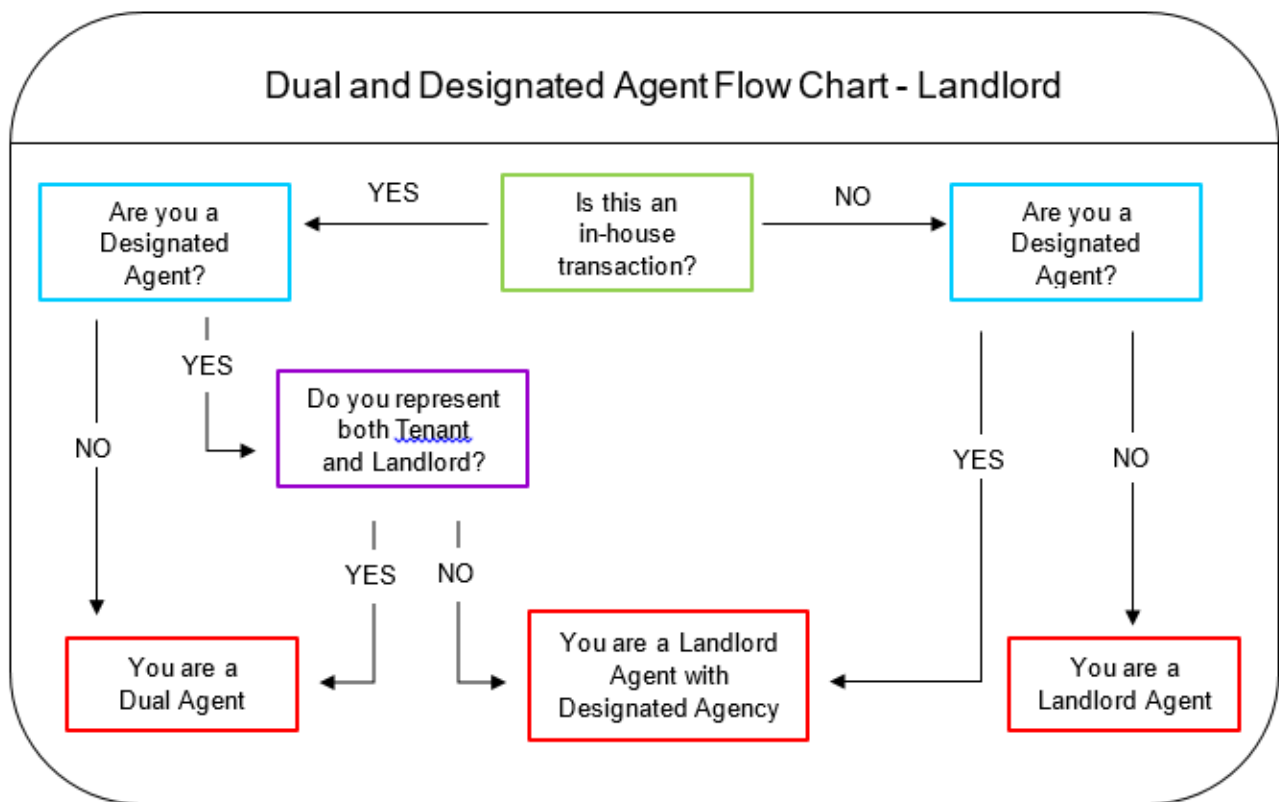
Dual and Designated Agent Flow Chart - Landlord

Is this an in-house transaction?

YES

NO

Are you a Designated Agent?

Are you a Designated Agent?

YES

NO

Do you represent both Tenant and Landlord?

YES

NO

YES

NO

YES

NO

You are a Dual Agent

You are a Landlord Agent with Designated Agency

You are a Landlord Agent